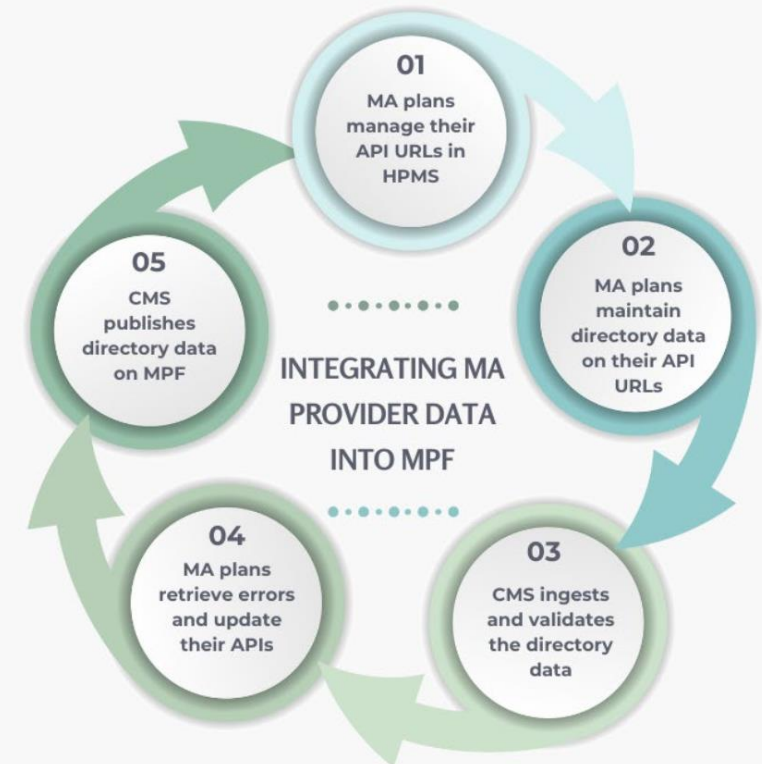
INTEGRATING MA PROVIDER DATA INTO MPF

01
MA plans manage their API URLs in HPMS

02
MA plans maintain directory data on their API URLs

03
CMS ingests and validates the directory data

04
MA plans retrieve errors and update their APIs

05
CMS publishes directory data on MPF